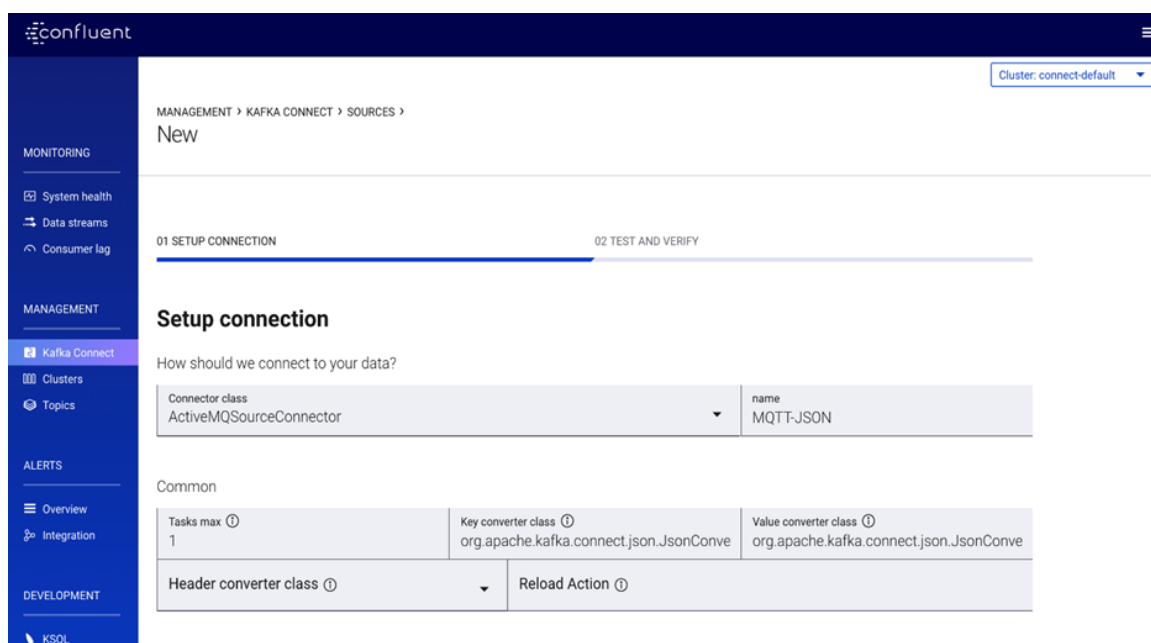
confluent

Cluster: connect-default

MANAGEMENT › KAFKA CONNECT › SOURCES ›
New

MONITORING

System health
Data streams
Consumer lag

MANAGEMENT

Kafka Connect
Clusters
Topics

ALERTS

Overview
Integration

DEVELOPMENT

KSQL

01 SETUP CONNECTION

02 TEST AND VERIFY

Setup connection

How should we connect to your data?

Connector class
ActiveMQSourceConnector

name
MQTT-JSON

Common

Tasks max ⓘ
1

Key converter class ⓘ
org.apache.kafka.connect.json.JsonConve

Value converter class ⓘ
org.apache.kafka.connect.json.JsonConve

Header converter class ⓘ

Reload Action ⓘ